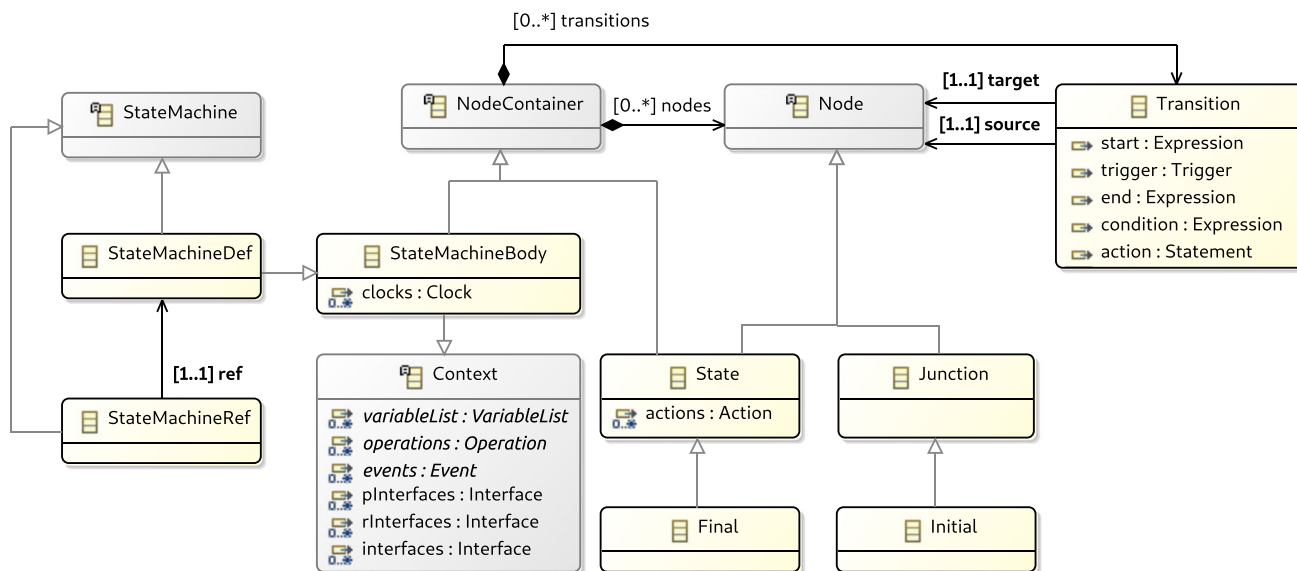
[0..*] transitions

StateMachine

NodeContainer

[0..*] nodes

Node

[1..1] target

[1..1] source

Transition

start : Expression
trigger : Trigger
end : Expression
condition : Expression
action : Statement

StateMachineDef

StateMachineBody

clocks : Clock

[1..1] ref

StateMachineRef

Context

variableList : VariableList
operations : Operation
events : Event
pInterfaces : Interface
rInterfaces : Interface
interfaces : Interface

State

actions : Action

Junction

Final

Initial